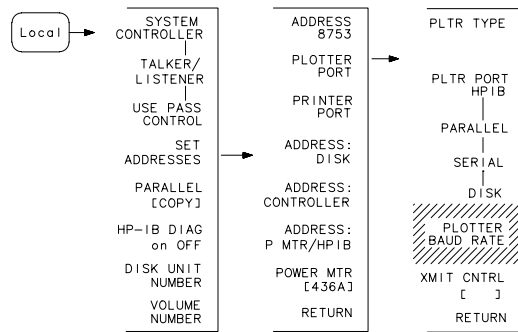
Local

SYSTEM CONTROLLER

TALKER/ LISTENER

USE PASS CONTROL

SET ADDRESSES

PARALLEL [COPY]

HP-IB DIAG on OFF

DISK UNIT NUMBER

VOLUME NUMBER

ADDRESS 8753

PLOTTER PORT

PRINTER PORT

ADDRESS: DISK

ADDRESS: CONTROLLER

ADDRESS: P MTR/HPIB

POWER MTR [436A]

RETURN

PLTR TYPE

PLTR PORT HPIB

PARALLEL

SERIAL

DISK

PLOTTER BAUD RATE

XMIT CNTRL [ ]

RETURN